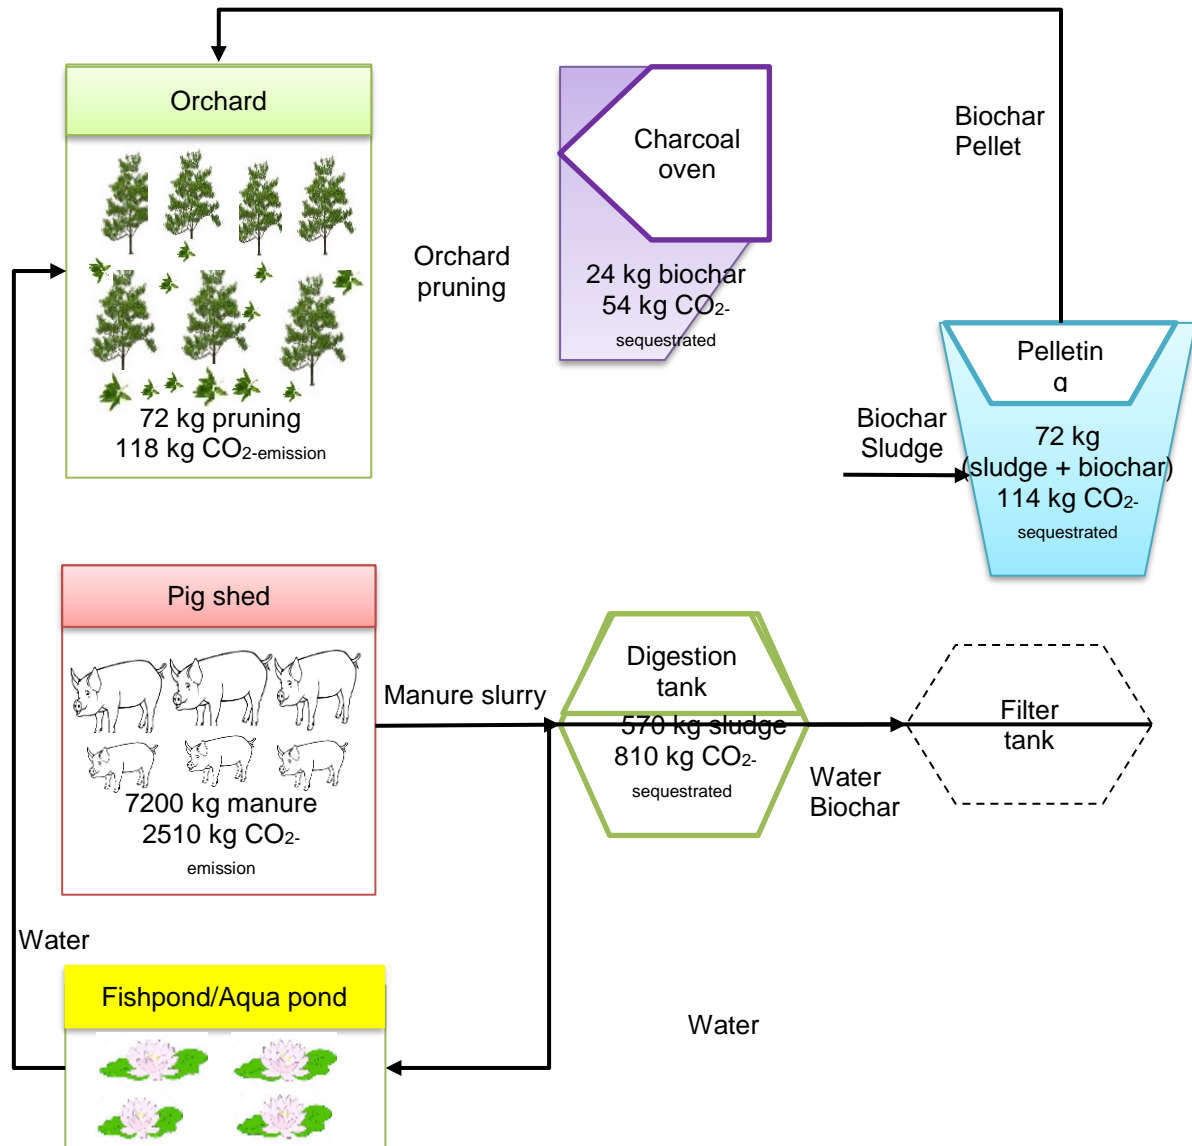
Orchard

72 kg pruning
118 kg $CO_2$-emission

Orchard pruning

Charcoal oven

24 kg biochar
54 kg $CO_2$-sequestrated

Biochar Pellet

Pelletin g

Biochar Sludge

72 kg (sludge + biochar)
114 kg $CO_2$-sequestrated

Pig shed

7200 kg manure
2510 kg $CO_2$-emission

Manure slurry

Digestion tank

570 kg sludge
810 kg $CO_2$-sequestrated

Water Biochar

Filter tank

Water

Fishpond/Aqua pond

Water